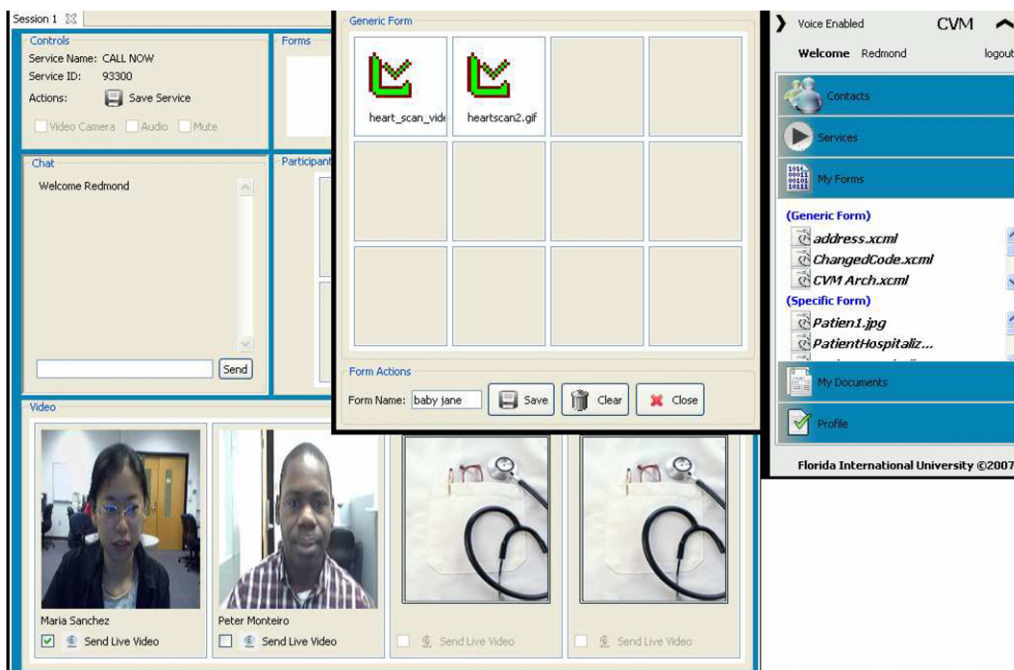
Session 1

Controls
Service Name: CALL NOW
Service ID: 93300
Actions: Save Service
Video Camera Audio Mute

Forms

Chat
Welcome Redmond
Send

Participant

Generic Form
heart_scan_vid
heartscan2.gif

Form Actions
Form Name: baby jane
Save
Clear
Close

Voice Enabled
CVM
Welcome Redmond
logout
Contacts
Services
My Forms
(Generic Form)
address.xcml
ChangedCode.xcml
CVM Arch.xcml
(Specific Form)
Patien1.jpg
PatientHospitaliz...
My Documents
Profile
Florida International University ©2007

Video
Maria Sanchez
Send Live Video
Peter Monteiro
Send Live Video
Send Live Video
Send Live Video